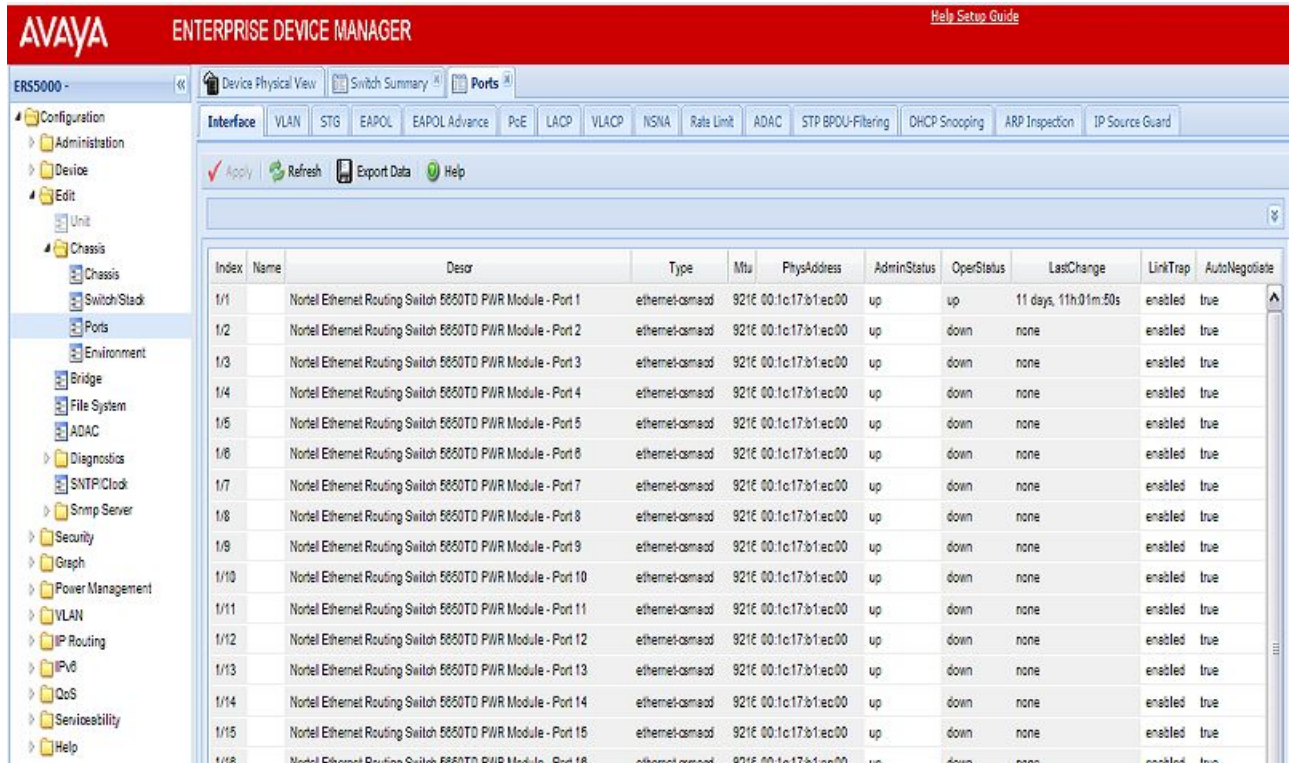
AVAYA ENTERPRISE DEVICE MANAGER

Help Setup Guide

ERS5000 -

Configuration
Administration
Device
Edit
Unit
Chassis
Chassis
Switch/Stack
Ports
Environment
Bridge
File System
ADAC
Diagnostics
SNTP/Clock
Snmp Server
Security
Graph
Power Management
VLAN
IP Routing
IPv6
QoS
Serviceability
Help

Device Physical View | Switch Summary | Ports

Interface | VLAN | STG | EAPOL | EAPOL Advance | PoE | LACP | VLACP | NSNA | Rate Limit | ADAC | STP BPDU-Filtering | DHCP Snooping | ARP Inspection | IP Source Guard

Apply | Refresh | Export Data | Help

| Index | Name | Descr | Type | Mtu | PhysAddress | AdminStatus | OperStatus | LastChange | LinkTrap | AutoNegotiate |
|---|---|---|---|---|---|---|---|---|---|---|
| 1/1 | | Nortel Ethernet Routing Switch 5650TD PWR Module - Port 1 | ethernet-csmacd | 921€ | 00:1c:17:b1:ec:00 | up | up | 11 days, 11h:01m:50s | enabled | true |
| 1/2 | | Nortel Ethernet Routing Switch 5650TD PWR Module - Port 2 | ethernet-csmacd | 921€ | 00:1c:17:b1:ec:00 | up | down | none | enabled | true |
| 1/3 | | Nortel Ethernet Routing Switch 5650TD PWR Module - Port 3 | ethernet-csmacd | 921€ | 00:1c:17:b1:ec:00 | up | down | none | enabled | true |
| 1/4 | | Nortel Ethernet Routing Switch 5650TD PWR Module - Port 4 | ethernet-csmacd | 921€ | 00:1c:17:b1:ec:00 | up | down | none | enabled | true |
| 1/5 | | Nortel Ethernet Routing Switch 5650TD PWR Module - Port 5 | ethernet-csmacd | 921€ | 00:1c:17:b1:ec:00 | up | down | none | enabled | true |
| 1/6 | | Nortel Ethernet Routing Switch 5650TD PWR Module - Port 6 | ethernet-csmacd | 921€ | 00:1c:17:b1:ec:00 | up | down | none | enabled | true |
| 1/7 | | Nortel Ethernet Routing Switch 5650TD PWR Module - Port 7 | ethernet-csmacd | 921€ | 00:1c:17:b1:ec:00 | up | down | none | enabled | true |
| 1/8 | | Nortel Ethernet Routing Switch 5650TD PWR Module - Port 8 | ethernet-csmacd | 921€ | 00:1c:17:b1:ec:00 | up | down | none | enabled | true |
| 1/9 | | Nortel Ethernet Routing Switch 5650TD PWR Module - Port 9 | ethernet-csmacd | 921€ | 00:1c:17:b1:ec:00 | up | down | none | enabled | true |
| 1/10 | | Nortel Ethernet Routing Switch 5650TD PWR Module - Port 10 | ethernet-csmacd | 921€ | 00:1c:17:b1:ec:00 | up | down | none | enabled | true |
| 1/11 | | Nortel Ethernet Routing Switch 5650TD PWR Module - Port 11 | ethernet-csmacd | 921€ | 00:1c:17:b1:ec:00 | up | down | none | enabled | true |
| 1/12 | | Nortel Ethernet Routing Switch 5650TD PWR Module - Port 12 | ethernet-csmacd | 921€ | 00:1c:17:b1:ec:00 | up | down | none | enabled | true |
| 1/13 | | Nortel Ethernet Routing Switch 5650TD PWR Module - Port 13 | ethernet-csmacd | 921€ | 00:1c:17:b1:ec:00 | up | down | none | enabled | true |
| 1/14 | | Nortel Ethernet Routing Switch 5650TD PWR Module - Port 14 | ethernet-csmacd | 921€ | 00:1c:17:b1:ec:00 | up | down | none | enabled | true |
| 1/15 | | Nortel Ethernet Routing Switch 5650TD PWR Module - Port 15 | ethernet-csmacd | 921€ | 00:1c:17:b1:ec:00 | up | down | none | enabled | true |
| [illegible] | | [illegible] | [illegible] | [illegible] | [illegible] | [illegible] | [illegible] | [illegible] | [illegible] | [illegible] |